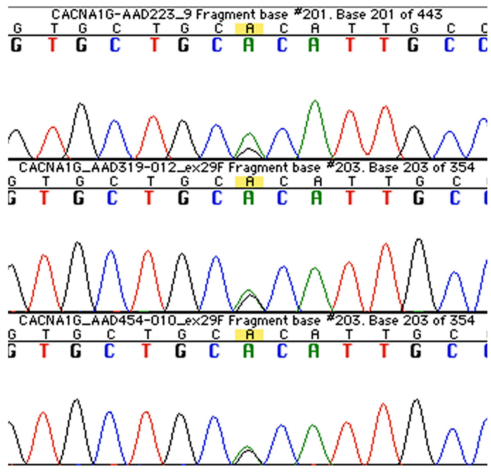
CACNA1G-AAD223_9 Fragment base #201. Base 201 of 443
G T G C T G C A C A T T G C C
G T G C T G C A C A T T G C C

CACNA1G_AAD319-012_ex29F Fragment base #203. Base 203 of 354
G T G C T G C A C A T T G C C
G T G C T G C A C A T T G C C

CACNA1G_AAD454-010_ex29F Fragment base #203. Base 203 of 354
G T G C T G C A C A T T G C C
G T G C T G C A C A T T G C C